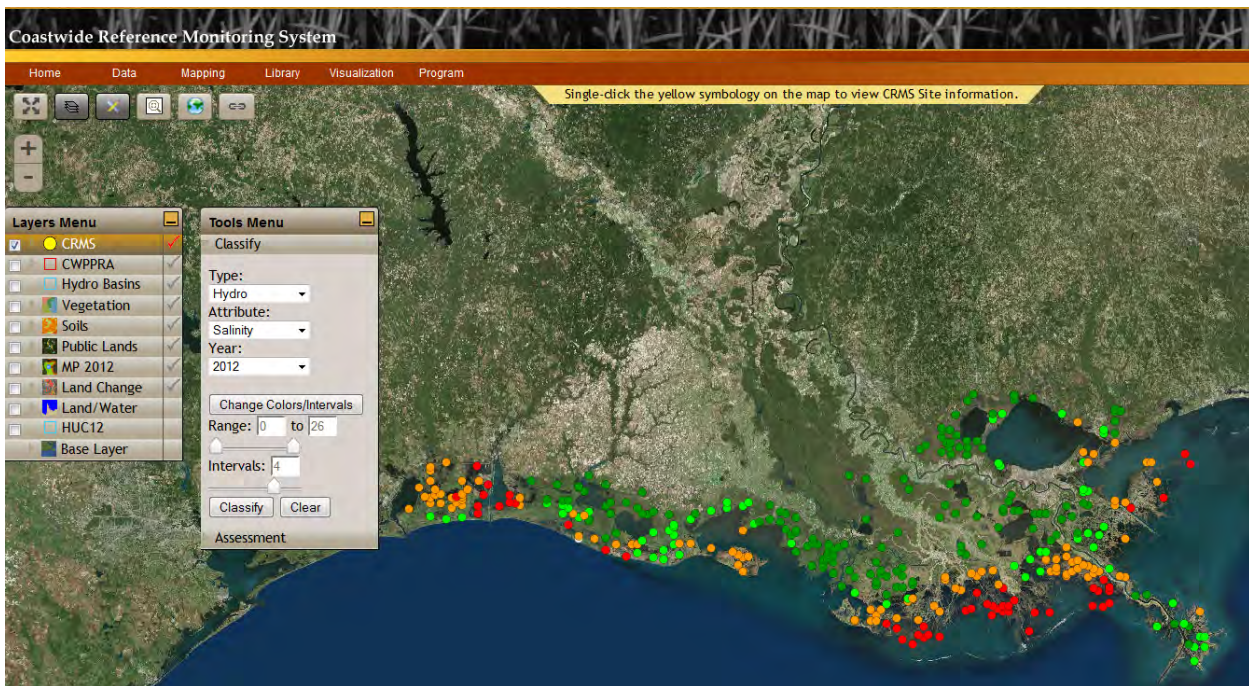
Coastwide Reference Monitoring System

Home Data Mapping Library Visualization Program

Single-click the yellow symbology on the map to view CRMS Site information.

+
-

Layers Menu
CRMS
CWPPRA
Hydro Basins
Vegetation
Soils
Public Lands
MP 2012
Land Change
Land/Water
HUC12
Base Layer

Tools Menu
Classify
Type:
Hydro
Attribute:
Salinity
Year:
2012
Change Colors/Intervals
Range: 0 to 26
Intervals: 4
Classify Clear
Assessment